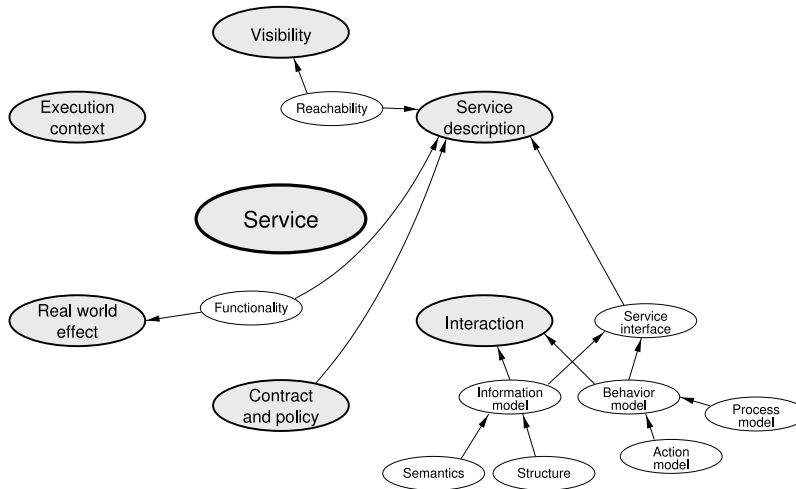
Visibility

Execution context

Reachability

Service description

Service

Real world effect

Functionality

Interaction

Service interface

Contract and policy

Information model

Behavior model

Process model

Action model

Semantics

Structure